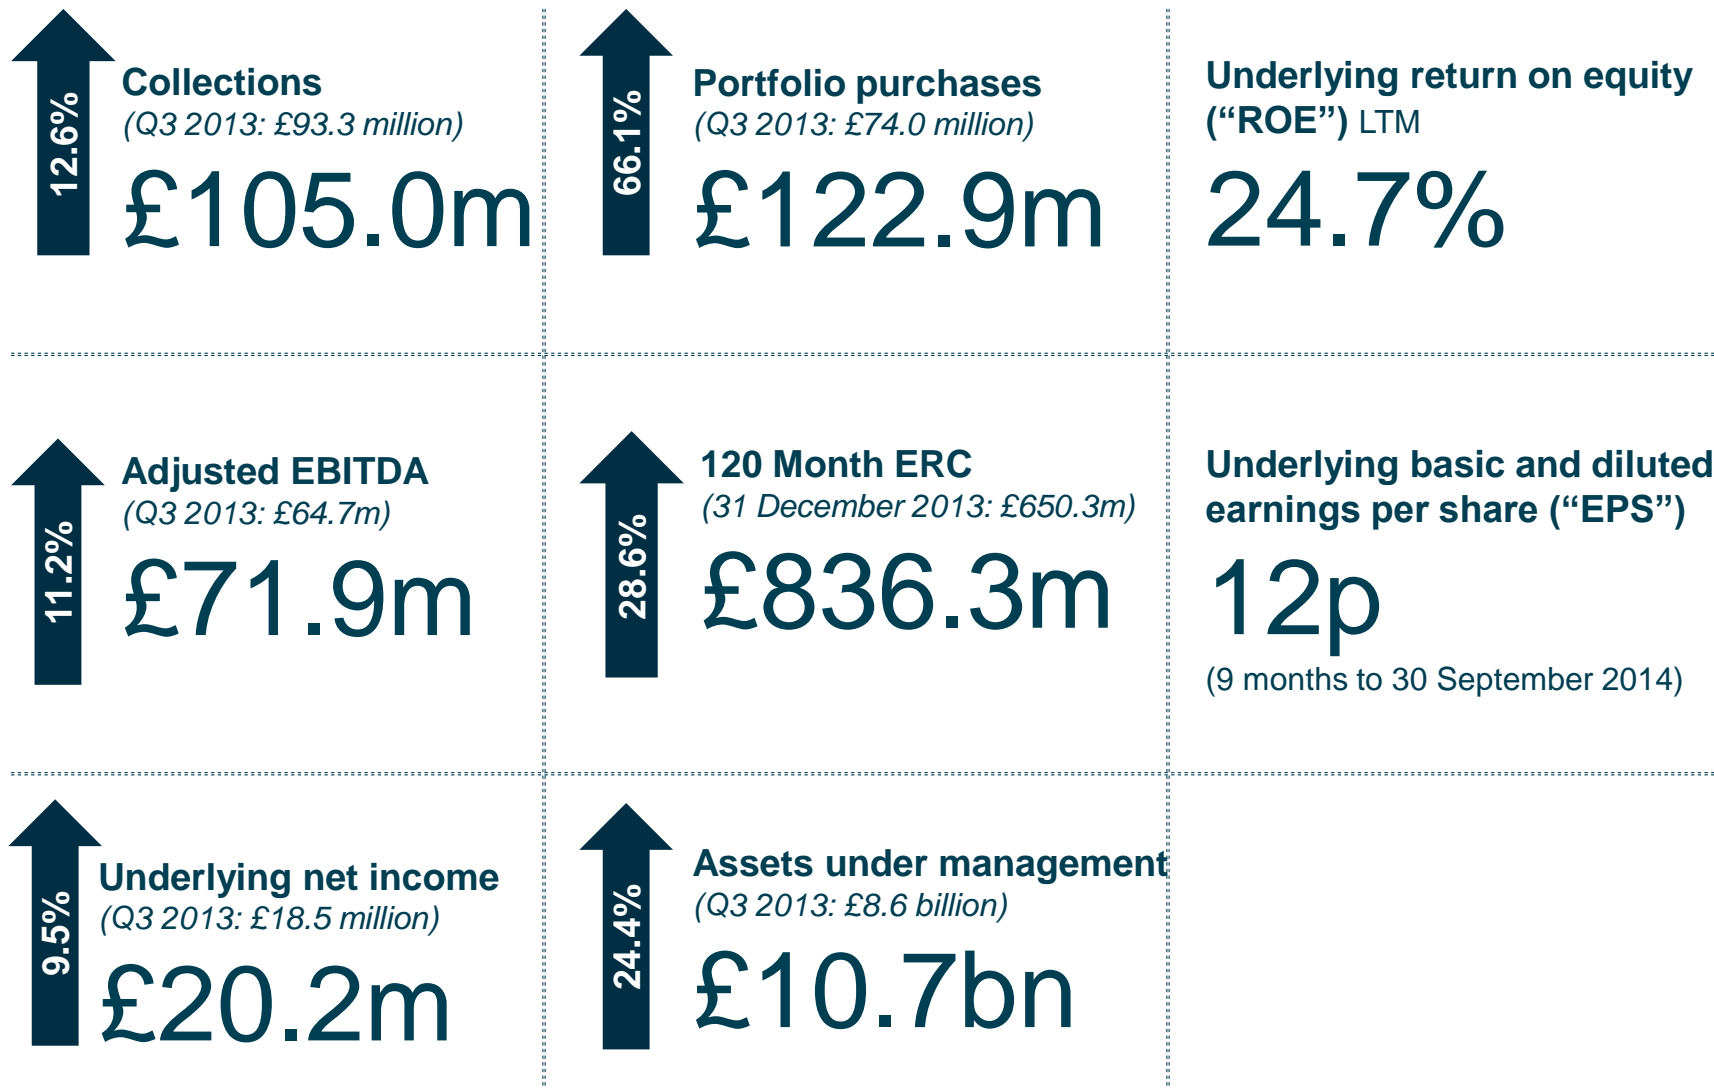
12.6%

Collections
(Q3 2013: £93.3 million)
£105.0m

66.1%

Portfolio purchases
(Q3 2013: £74.0 million)
£122.9m

Underlying return on equity (“ROE”) LTM
24.7%

11.2%

Adjusted EBITDA
(Q3 2013: £64.7m)
£71.9m

28.6%

120 Month ERC
(31 December 2013: £650.3m)
£836.3m

Underlying basic and diluted earnings per share (“EPS”)
12p
(9 months to 30 September 2014)

9.5%

Underlying net income
(Q3 2013: £18.5 million)
£20.2m

24.4%

Assets under management
(Q3 2013: £8.6 billion)
£10.7bn